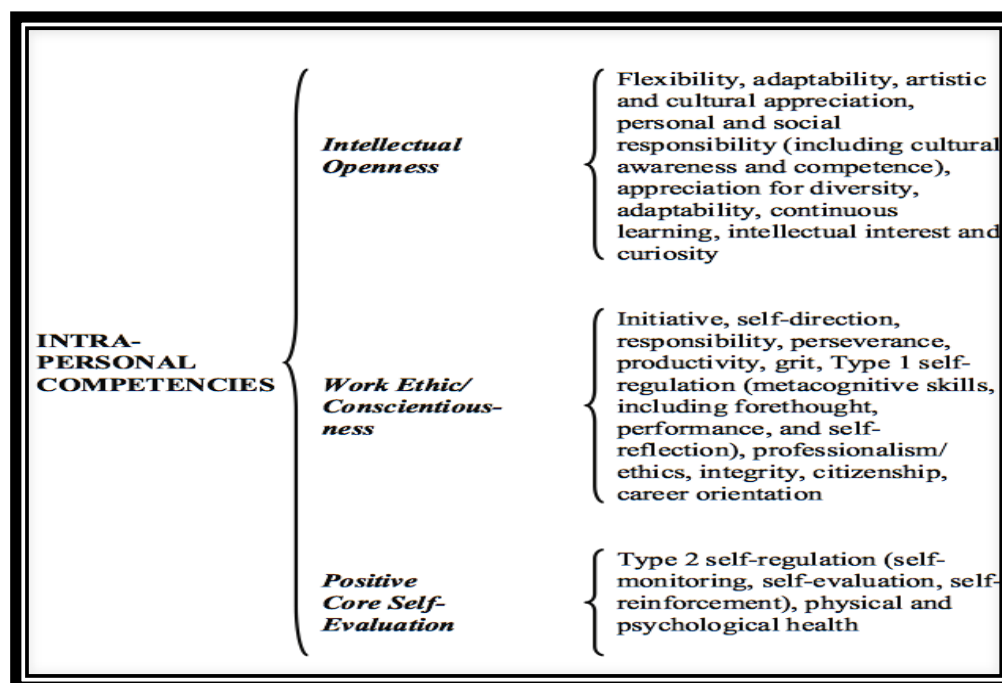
INTRA-PERSONAL COMPETENCIES

Intellectual Openness

Flexibility, adaptability, artistic and cultural appreciation, personal and social responsibility (including cultural awareness and competence), appreciation for diversity, adaptability, continuous learning, intellectual interest and curiosity

Work Ethic/ Conscientiousness

Initiative, self-direction, responsibility, perseverance, productivity, grit, Type 1 self-regulation (metacognitive skills, including forethought, performance, and self-reflection), professionalism/ ethics, integrity, citizenship, career orientation

Positive Core Self-Evaluation

Type 2 self-regulation (self-monitoring, self-evaluation, self-reinforcement), physical and psychological health